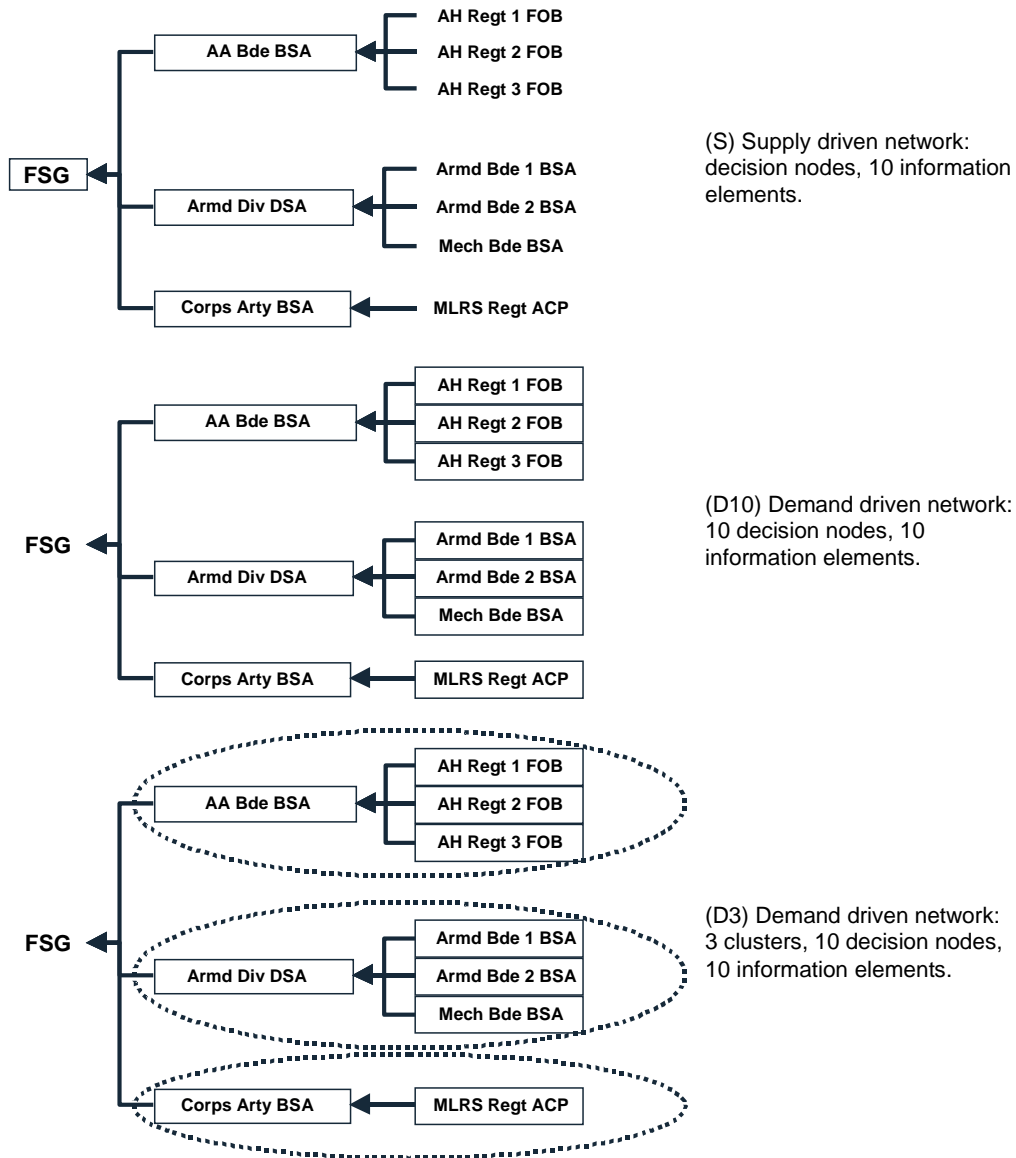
AH Regt 1 FOB
AA Bde BSA
AH Regt 2 FOB
AH Regt 3 FOB
FSG
Armd Bde 1 BSA
Armd Div DSA
Armd Bde 2 BSA
Mech Bde BSA
Corps Arty BSA
MLRS Regt ACP

(S) Supply driven network: decision nodes, 10 information elements.

AH Regt 1 FOB
AA Bde BSA
AH Regt 2 FOB
AH Regt 3 FOB
FSG
Armd Bde 1 BSA
Armd Div DSA
Armd Bde 2 BSA
Mech Bde BSA
Corps Arty BSA
MLRS Regt ACP

(D10) Demand driven network: 10 decision nodes, 10 information elements.

AH Regt 1 FOB
AA Bde BSA
AH Regt 2 FOB
AH Regt 3 FOB
FSG
Armd Bde 1 BSA
Armd Div DSA
Armd Bde 2 BSA
Mech Bde BSA
Corps Arty BSA
MLRS Regt ACP

(D3) Demand driven network: 3 clusters, 10 decision nodes, 10 information elements.